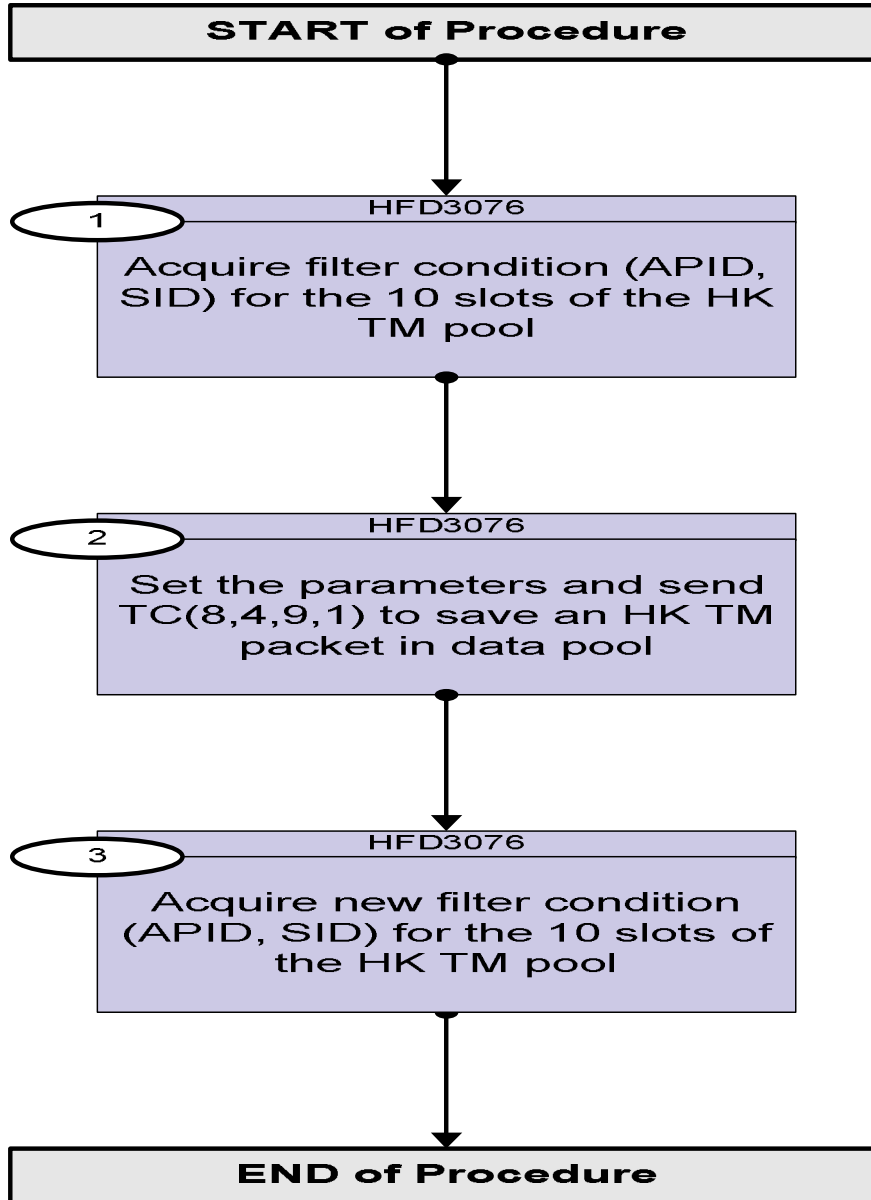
START of Procedure

1

HFD3076

Acquire filter condition (APID, SID) for the 10 slots of the HK TM pool

2

HFD3076

Set the parameters and send TC(8,4,9,1) to save an HK TM packet in data pool

3

HFD3076

Acquire new filter condition (APID, SID) for the 10 slots of the HK TM pool

END of Procedure